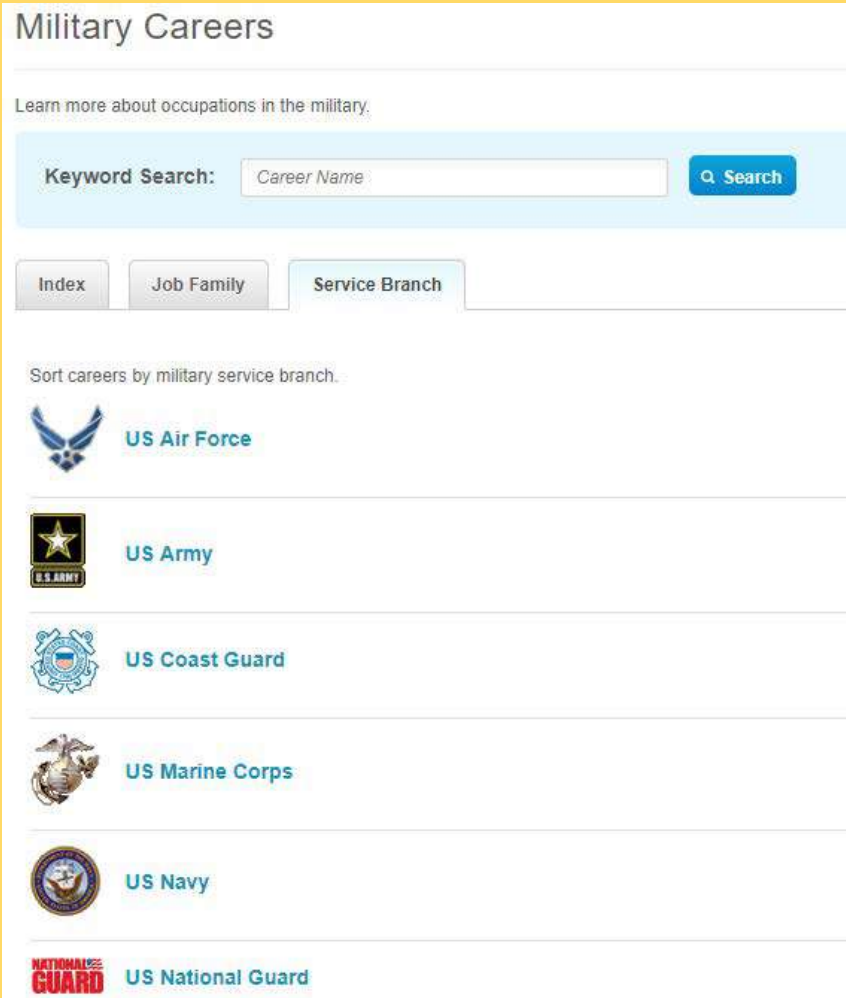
Military Careers

Learn more about occupations in the military.

Keyword Search: Career Name Search

Index Job Family Service Branch

Sort careers by military service branch.

US Air Force

U.S. ARMY

US Army

US Coast Guard

US Marine Corps

US Navy

NATIONAL GUARD

US National Guard